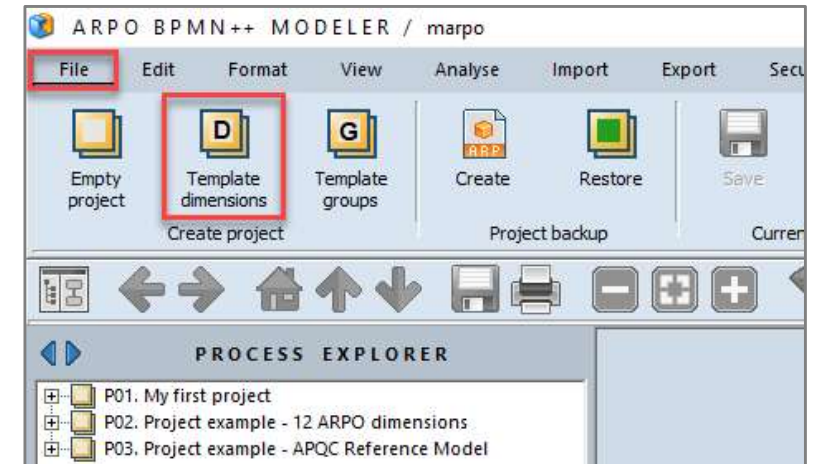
ARPO BPMN++ MODELER / marpo

File Edit Format View Analyse Import Export Secu

D G ARP

Empty project

Template dimensions

Template groups

Create project

Create

Restore

Project backup

Save

Curren

PROCESS EXPLORER

P01. My first project
P02. Project example - 12 ARPO dimensions
P03. Project example - APQC Reference Model